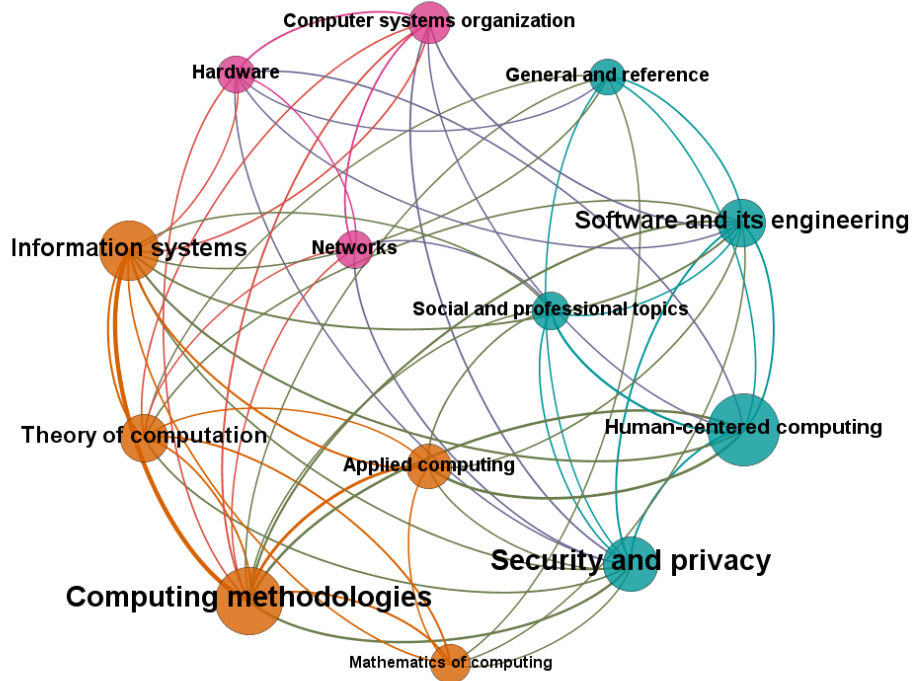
Computer systems organization
Hardware
General and reference
Software and its engineering
Information systems
Networks
Social and professional topics
Human-centered computing
Theory of computation
Applied computing
Security and privacy
Computing methodologies
Mathematics of computing